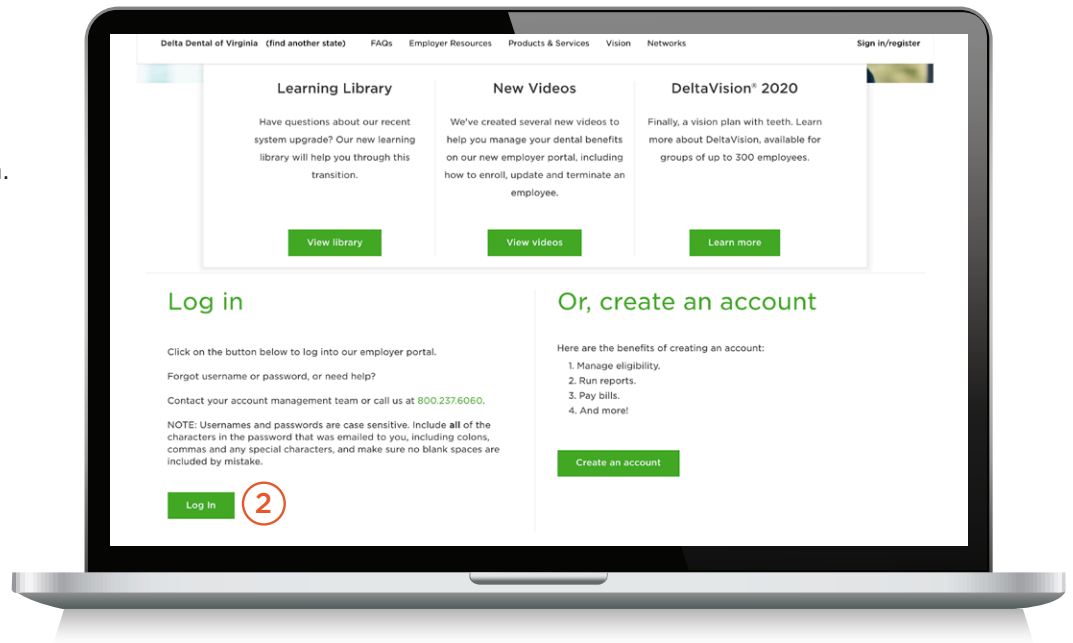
Delta Dental of Virginia (find another state) FAQs Employer Resources Products & Services Vision Networks Sign in/register

Learning Library

Have questions about our recent system upgrade? Our new learning library will help you through this transition.

View library

New Videos

We've created several new videos to help you manage your dental benefits on our new employer portal, including how to enroll, update and terminate an employee.

View videos

DeltaVision® 2020

Finally, a vision plan with teeth. Learn more about DeltaVision, available for groups of up to 300 employees.

Learn more

Log in

Click on the button below to log into our employer portal.

Forgot username or password, or need help?

Contact your account management team or call us at 800.237.6060.

NOTE: Usernames and passwords are case sensitive. Include all of the characters in the password that was emailed to you, including colons, commas and any special characters, and make sure no blank spaces are included by mistake.

Log In

2

Or, create an account

Here are the benefits of creating an account:
1. Manage eligibility.
2. Run reports.
3. Pay bills.
4. And more!

Create an account